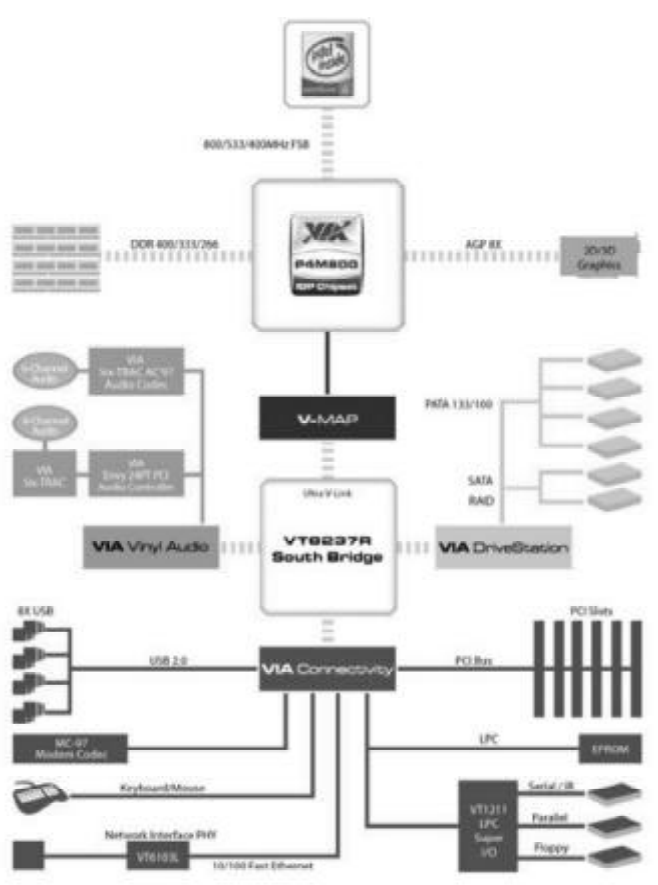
intel inside

800/533/400MHz FSB

DDR 400/333/266

VIA P4M800 IGP Chipset

AGP 8X

2D/3D Graphics

6-Channel Audio

VIA Six-TRAC AC'97 Audio Codec

8-Channel Audio

VIA Six-TRAC

VIA Envy 24PT PCI Audio Controller

V-MAP

PATA 133/100

SATA

RAID

Ultra V-Link

VIA Vinyl Audio

VT8237R South Bridge

VIA DriveStation

8X USB

PCI Slots

USB 2.0

VIA Connectivity

PCI Bus

MC-97 Modem Codec

LPC

EPROM

Keyboard/Mouse

Serial / IR

VT1211 LPC Super I/O

Parallel

Network Interface PHY

VT6103L

Floppy

10/100 Fast Ethernet